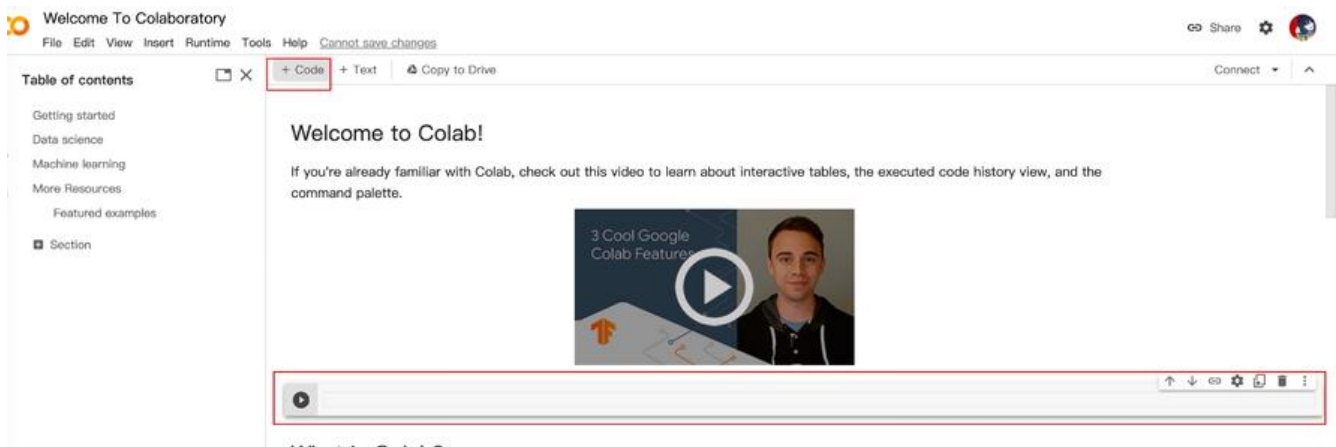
Welcome To Colaboratory
File Edit View Insert Runtime Tools Help Cannot save changes

Share

Table of contents

Getting started
Data science
Machine learning
More Resources
Featured examples

Section

+ Code + Text Copy to Drive

Connect

Welcome to Colab!

If you're already familiar with Colab, check out this video to learn about interactive tables, the executed code history view, and the command palette.

3 Cool Google Colab Features

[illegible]